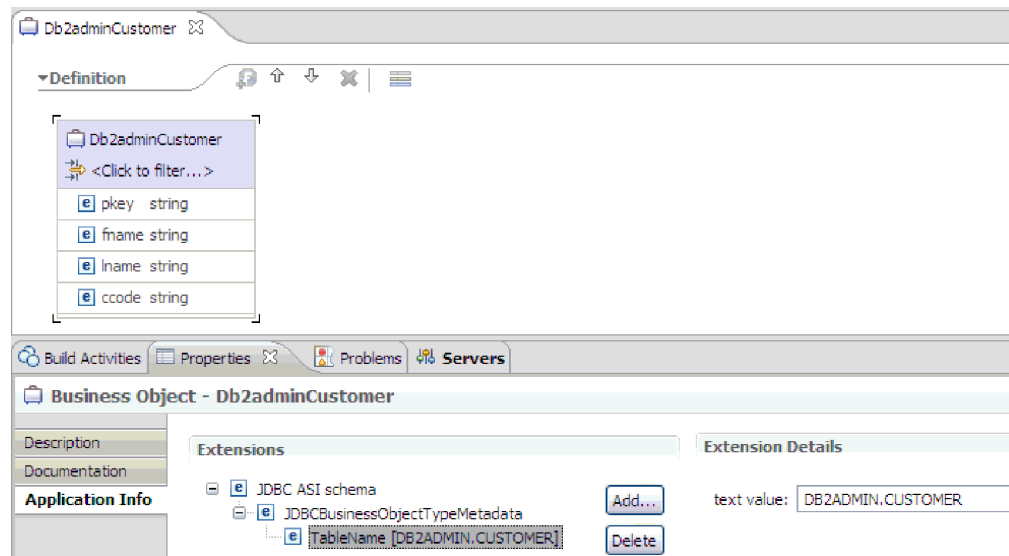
Db2adminCustomer

Definition

Db2adminCustomer

<Click to filter...>

e pkey string

e fname string

e lname string

e ccode string

Build Activities Properties Problems Servers

Business Object - Db2adminCustomer

Description

Documentation

Application Info

Extensions

e JDBC ASI schema

e JDBCBusinessObjectTypeMetadata

e TableName [DB2ADMIN.CUSTOMER]

Add...

Delete

Extension Details

text value: DB2ADMIN.CUSTOMER